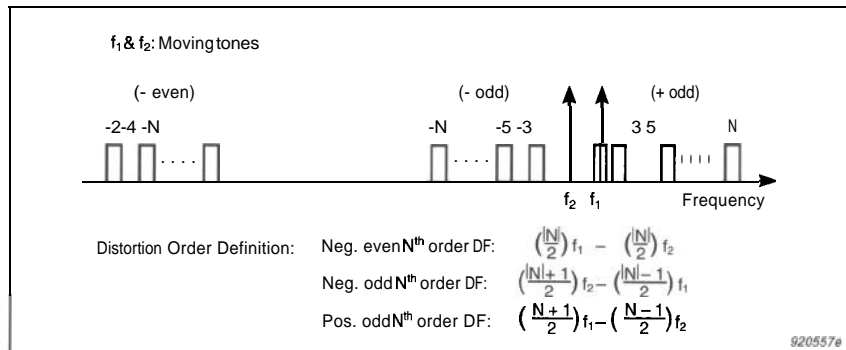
$f_1$ & $f_2$: Moving tones

(- even)

-2 -4 -N

(- odd)

-N -5 -3

(+ odd)

3 5 N

$f_2$ $f_1$

Frequency

Distortion Order Definition: Neg. even N$^{th}$ order DF: $\left(\frac{|N|}{2}\right) f_1 - \left(\frac{|N|}{2}\right) f_2$

Neg. odd N$^{th}$ order DF: $\left(\frac{|N|+1}{2}\right) f_2 - \left(\frac{|N|-1}{2}\right) f_1$

Pos. odd N$^{th}$ order DF: $\left(\frac{N+1}{2}\right) f_1 - \left(\frac{N-1}{2}\right) f_2$

920557e